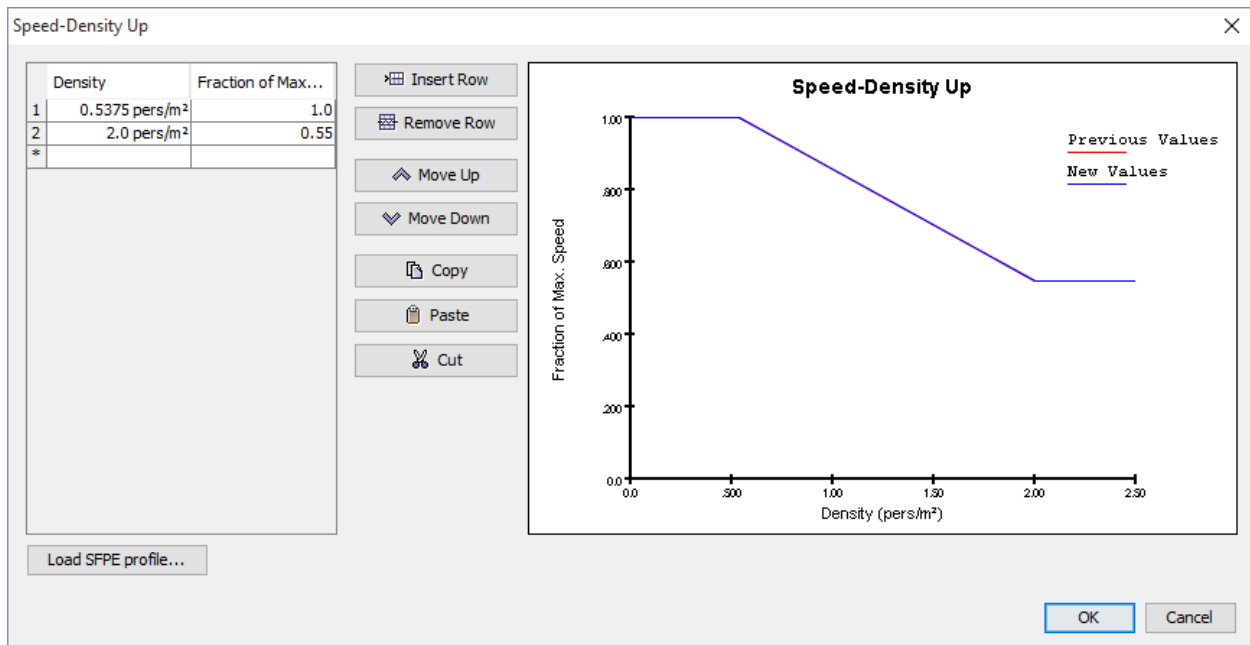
Speed-Density Up

|  | Density | Fraction of Max... |
|---|---|---|
| 1 | 0.5375 pers/m² | 1.0 |
| 2 | 2.0 pers/m² | 0.55 |
| * |  |  |

Insert Row
Remove Row
Move Up
Move Down
Copy
Paste
Cut

Speed-Density Up

Previous Values
New Values

Fraction of Max. Speed

1.00
.800
.600
.400
.200
0.0

0.0
.500
1.00
1.50
2.00
2.50

Density (pers/m²)

Load SFPE profile...

OK
Cancel